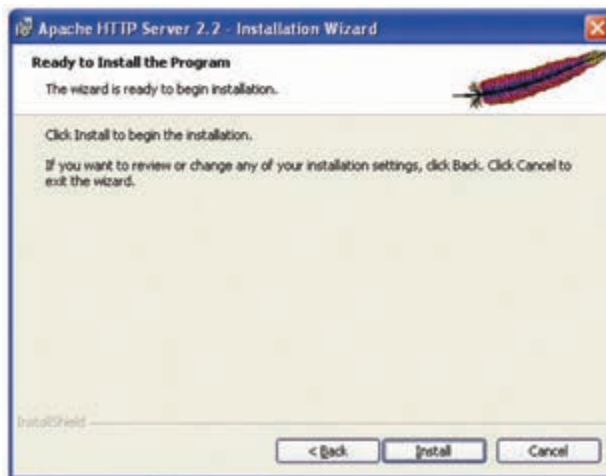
Apache HTTP Server 2.2 - Installation Wizard

Ready to Install the Program

The wizard is ready to begin installation.

Click Install to begin the installation.

If you want to review or change any of your installation settings, click Back. Click Cancel to exit the wizard.

InstallShield

< Back

Install

Cancel